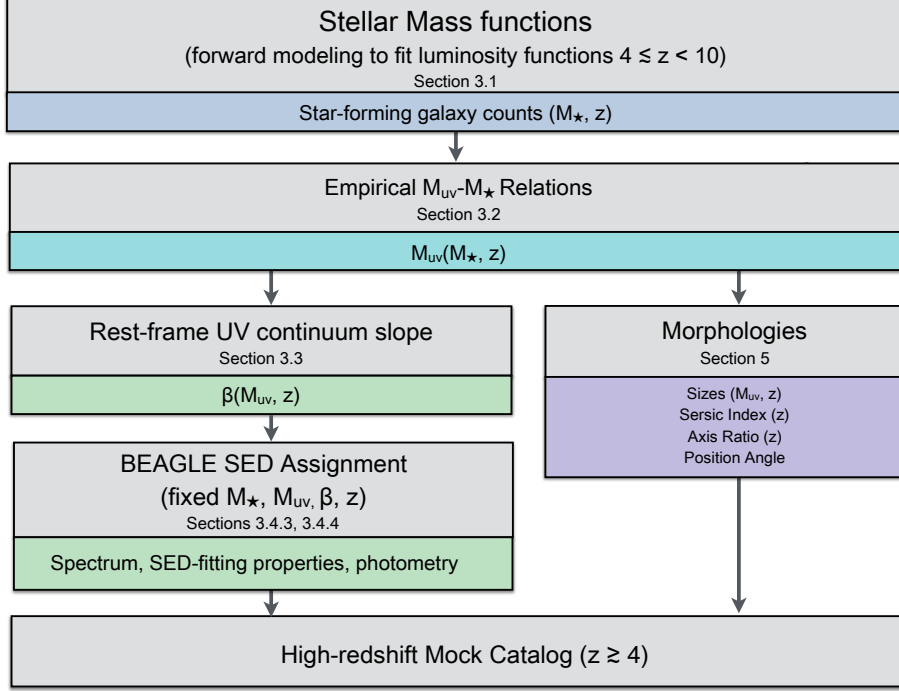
Stellar Mass functions

(forward modeling to fit luminosity functions $4 \leq z < 10$)

Section 3.1

Star-forming galaxy counts ($M_\star$, z)

Empirical $M_{uv}$-$M_\star$ Relations

Section 3.2

$M_{uv}(M_\star, z)$

Rest-frame UV continuum slope

Section 3.3

$\beta(M_{uv}, z)$

Morphologies

Section 5

Sizes ($M_{uv}$, z)

Sersic Index (z)

Axis Ratio (z)

Position Angle

BEAGLE SED Assignment

(fixed $M_\star$, $M_{uv}$, $\beta$, z)

Sections 3.4.3, 3.4.4

Spectrum, SED-fitting properties, photometry

High-redshift Mock Catalog ($z \gtrsim 4$)